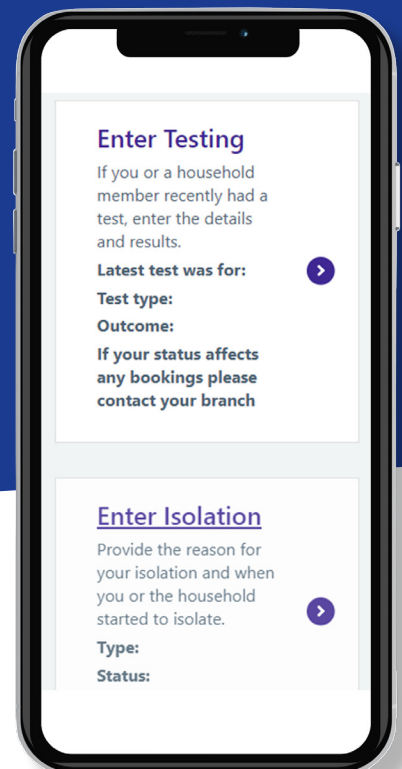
Enter Testing

If you or a household member recently had a test, enter the details and results.

Latest test was for:

Test type:

Outcome:

If your status affects any bookings please contact your branch

Enter Isolation

Provide the reason for your isolation and when you or the household started to isolate.

Type:

Status: